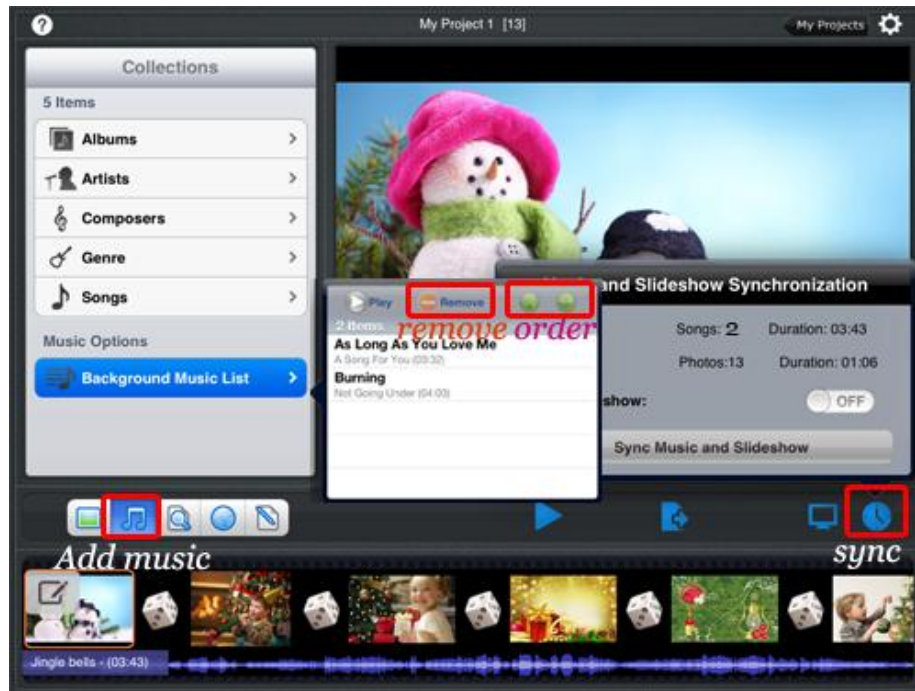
?

My Project 1 [13]

My Projects

Collections

5 Items

Albums

Artists

Composers

Genre

Songs

Music Options

Background Music List

Play

Remove

remove order

2 Items

As Long As You Love Me

A Song For You (03:32)

Burning

Not Going Under (04:03)

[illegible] and Slideshow Synchronization

Songs: 2

Duration: 03:43

Photos:13

Duration: 01:06

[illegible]show:

OFF

Sync Music and Slideshow

Add music

sync

Jingle bells - (03:43)